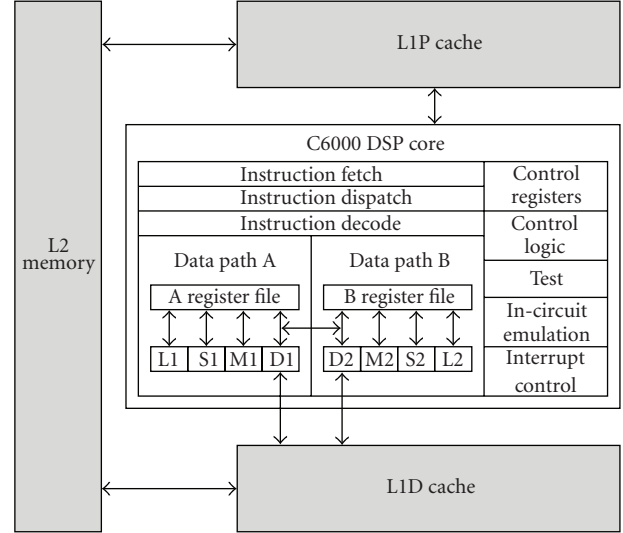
L1P cache

L2 memory

C6000 DSP core

Instruction fetch

Instruction dispatch

Instruction decode

Control registers

Control logic

Test

In-circuit emulation

Interrupt control

Data path A

A register file

L1 S1 M1 D1

Data path B

B register file

D2 M2 S2 L2

L1D cache